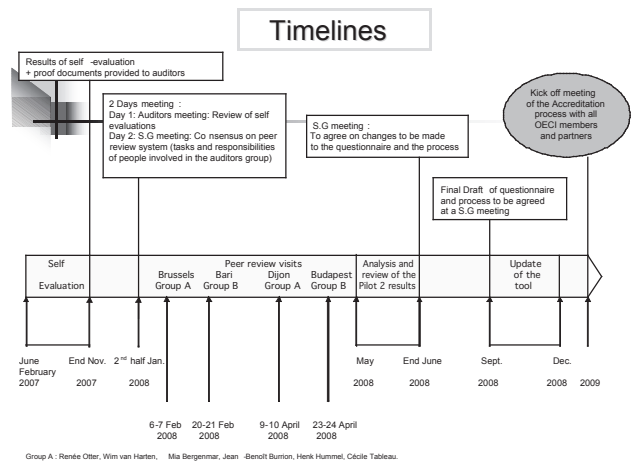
Timelines

Results of self -evaluation + proof documents provided to auditors

2 Days meeting :
Day 1: Auditors meeting: Review of self evaluations
Day 2: S.G meeting: Co nsensus on peer review system (tasks and responsibilities of people involved in the auditors group)

S.G meeting :
To agree on changes to be made to the questionnaire and the process

Kick off meeting of the Accreditation process with all OECI members and partners

Final Draft of questionnaire and process to be agreed at a S.G meeting

Self Evaluation

Peer review visits

Brussels Group A

Bari Group B

Dijon Group A

Budapest Group B

Analysis and review of the Pilot 2 results

Update of the tool

June February 2007

End Nov. 2007

2$^{nd}$ half Jan. 2008

May 2008

End June 2008

Sept. 2008

Dec. 2008

2009

6-7 Feb 2008

20-21 Feb 2008

9-10 April 2008

23-24 April 2008

Group A : Renée Otter, Wim van Harten, Mia Bergenmar, Jean -Benoît Burrion, Henk Hummel, Cécile Tableau.